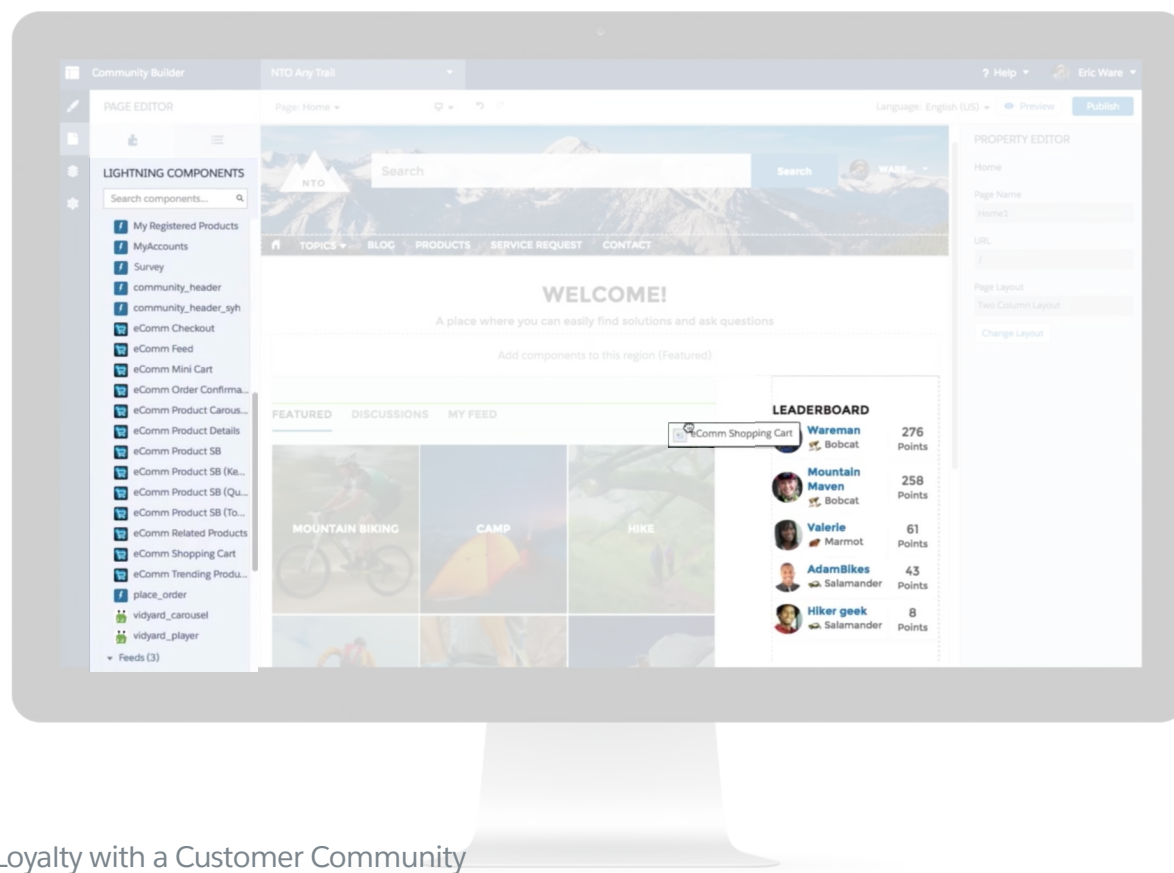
Community Builder
NTO Any Trail
? Help
Eric Ware
PAGE EDITOR
Page: Home
Language: English (US)
Preview
Publish
LIGHTNING COMPONENTS
Search components...
My Registered Products
MyAccounts
Survey
community_header
community_header_syh
eComm Checkout
eComm Feed
eComm Mini Cart
eComm Order Confirma...
eComm Product Carous...
eComm Product Details
eComm Product SB
eComm Product SB (Ke...
eComm Product SB (Qu...
eComm Product SB (To...
eComm Related Products
eComm Shopping Cart
eComm Trending Produ...
place_order
vidyard_carousel
vidyard_player
Feeds (3)
NTO
Search
Search
TOPICS
BLOG
PRODUCTS
SERVICE REQUEST
CONTACT
WELCOME!
A place where you can easily find solutions and ask questions
Add components to this region (Featured)
FEATURED
DISCUSSIONS
MY FEED
MOUNTAIN BIKING
CAMP
HIKE
eComm Shopping Cart
LEADERBOARD
Wareman
Bobcat
276
Points
Mountain Maven
Bobcat
258
Points
Valerie
Marmot
61
Points
AdamBikes
Salamander
43
Points
Hiker geek
Salamander
8
Points
PROPERTY EDITOR
Home
Page Name
Home1
URL
/
Page Layout
Two Column Layout
Change Layout
Loyalty with a Customer Community